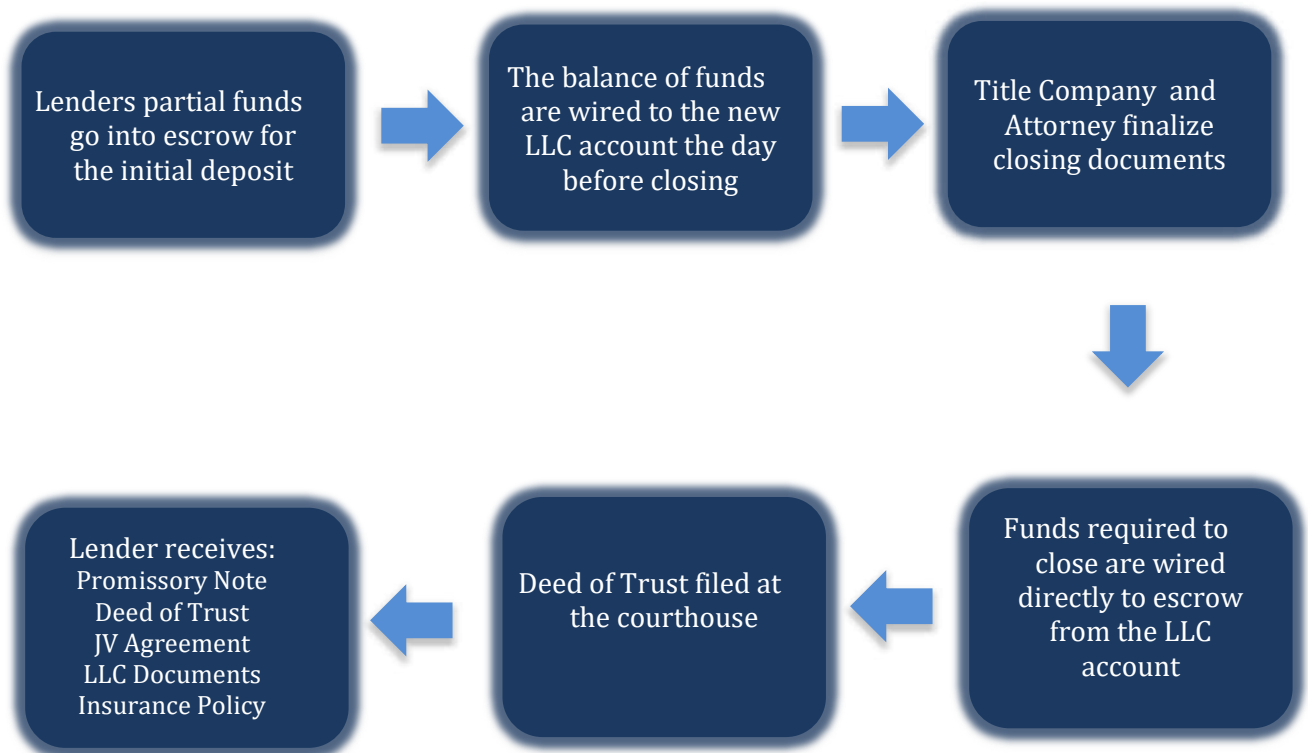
Lenders partial funds go into escrow for the initial deposit

The balance of funds are wired to the new LLC account the day before closing

Title Company and Attorney finalize closing documents

Funds required to close are wired directly to escrow from the LLC account

Deed of Trust filed at the courthouse

Lender receives:
Promissory Note
Deed of Trust
JV Agreement
LLC Documents
Insurance Policy